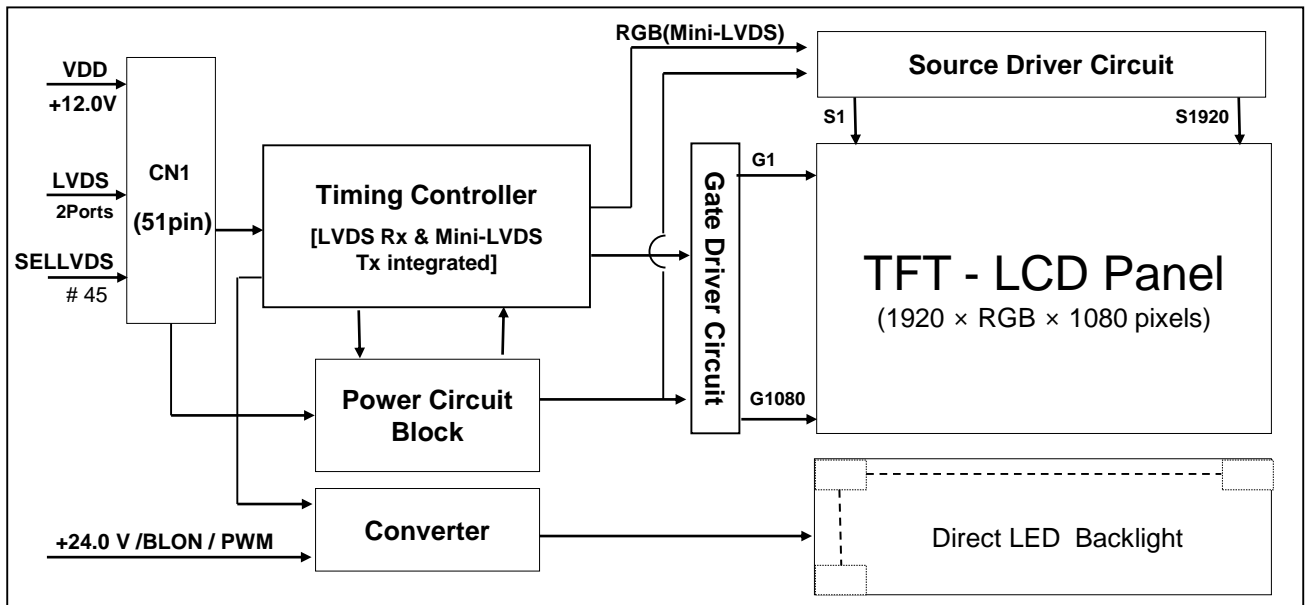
VDD
+12.0V

LVDS
2Ports

SELLVDS
# 45

CN1
(51pin)

Timing Controller
[LVDS Rx & Mini-LVDS Tx integrated]

RGB(Mini-LVDS)

Source Driver Circuit

S1

S1920

G1

Gate Driver Circuit

G1080

TFT - LCD Panel
(1920 × RGB × 1080 pixels)

Power Circuit Block

Converter

+24.0 V /BLON / PWM

Direct LED Backlight